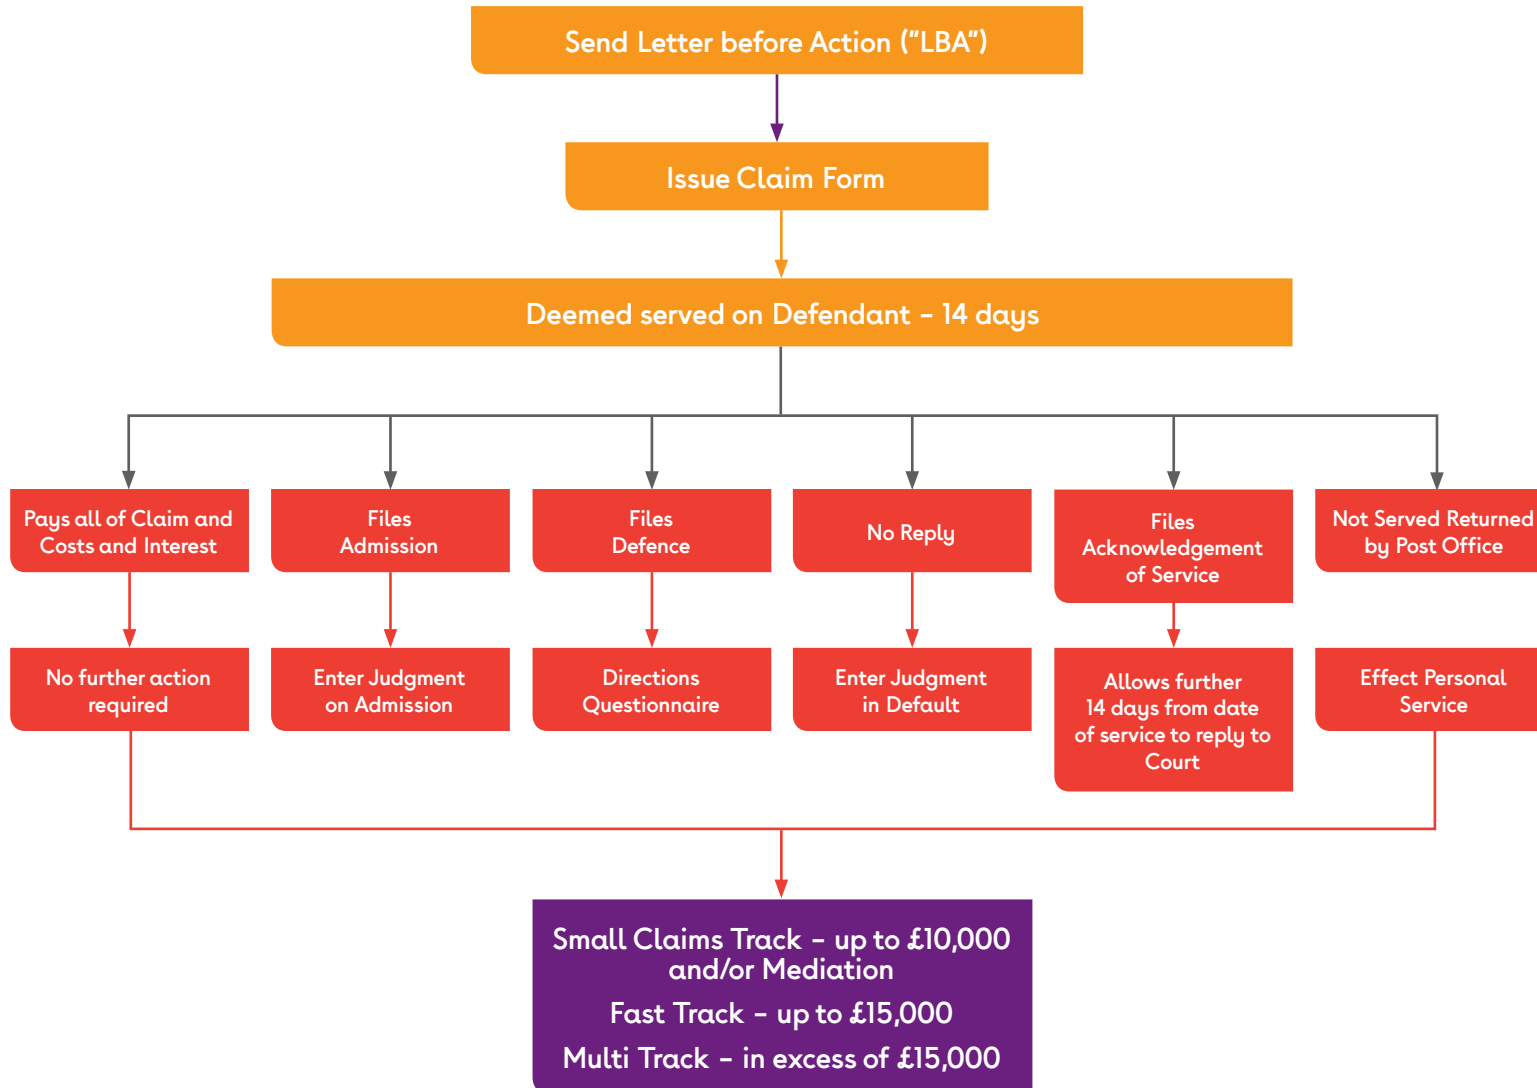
Send Letter before Action ("LBA")

Issue Claim Form

Deemed served on Defendant – 14 days

Pays all of Claim and Costs and Interest

No further action required

Files Admission

Enter Judgment on Admission

Files Defence

Directions Questionnaire

No Reply

Enter Judgment in Default

Files Acknowledgement of Service

Allows further 14 days from date of service to reply to Court

Not Served Returned by Post Office

Effect Personal Service

Small Claims Track – up to £10,000 and/or Mediation

Fast Track – up to £15,000

Multi Track – in excess of £15,000